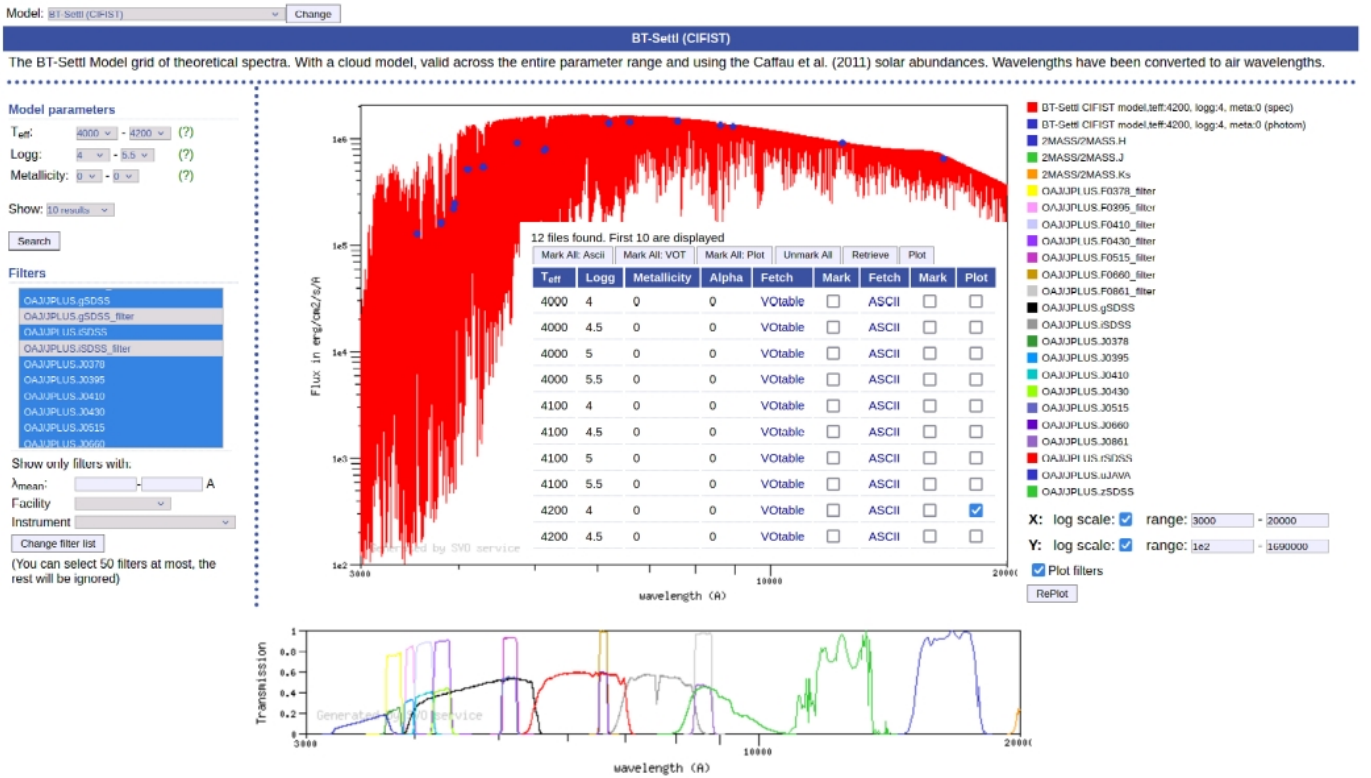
Model: BT-Settl (CIFIST) Change

BT-Settl (CIFIST)

The BT-Settl Model grid of theoretical spectra. With a cloud model, valid across the entire parameter range and using the Caffau et al. (2011) solar abundances. Wavelengths have been converted to air wavelengths.

Model parameters

$T_{eff}$: 4000 - 4200 (?)
Logg: 4 - 5.5 (?)
Metallicity: 0 - 0 (?)

Show: 10 results

Search

Filters

OAJ/JPLUS.gSDSS
OAJ/JPLUS.gSDSS_filter
OAJ/JPLUS.iSDSS
OAJ/JPLUS.iSDSS_filter
OAJ/JPLUS.J0378
OAJ/JPLUS.J0395
OAJ/JPLUS.J0410
OAJ/JPLUS.J0430
OAJ/JPLUS.J0515
OAJ/JPLUS.J0660

Show only filters with:
$\lambda_{mean}$: - A
Facility
Instrument
Change filter list
(You can select 50 filters at most, the rest will be ignored)

1e6
1e5
1e4
1e3
1e2
Flux in erg/cm2/s/A
3000 10000 20000
wavelength (A)
Generated by SVO service

12 files found. First 10 are displayed
Mark All: Ascii | Mark All: VOT | Mark All: Plot | Unmark All | Retrieve | Plot

| $T_{eff}$ | Logg | Metallicity | Alpha | Fetch | Mark | Fetch | Mark | Plot |
|---|---|---|---|---|---|---|---|---|
| 4000 | 4 | 0 | 0 | VOtable | | ASCII | | |
| 4000 | 4.5 | 0 | 0 | VOtable | | ASCII | | |
| 4000 | 5 | 0 | 0 | VOtable | | ASCII | | |
| 4000 | 5.5 | 0 | 0 | VOtable | | ASCII | | |
| 4100 | 4 | 0 | 0 | VOtable | | ASCII | | |
| 4100 | 4.5 | 0 | 0 | VOtable | | ASCII | | |
| 4100 | 5 | 0 | 0 | VOtable | | ASCII | | |
| 4100 | 5.5 | 0 | 0 | VOtable | | ASCII | | |
| 4200 | 4 | 0 | 0 | VOtable | | ASCII | | ✓ |
| 4200 | 4.5 | 0 | 0 | VOtable | | ASCII | | |

BT-Settl CIFIST model,teff:4200, logg:4, meta:0 (spec)
BT-Settl CIFIST model,teff:4200, logg:4, meta:0 (photom)
2MASS/2MASS.H
2MASS/2MASS.J
2MASS/2MASS.Ks
OAJ/JPLUS.F0378_filter
OAJ/JPLUS.F0395_filter
OAJ/JPLUS.F0410_filter
OAJ/JPLUS.F0430_filter
OAJ/JPLUS.F0515_filter
OAJ/JPLUS.F0660_filter
OAJ/JPLUS.F0861_filter
OAJ/JPLUS.gSDSS
OAJ/JPLUS.iSDSS
OAJ/JPLUS.J0378
OAJ/JPLUS.J0395
OAJ/JPLUS.J0410
OAJ/JPLUS.J0430
OAJ/JPLUS.J0515
OAJ/JPLUS.J0660
OAJ/JPLUS.J0861
OAJ/JPLUS.rSDSS
OAJ/JPLUS.uJAVA
OAJ/JPLUS.zSDSS

X: log scale: ✓ range: 3000 - 20000
Y: log scale: ✓ range: 1e2 - 1690000
✓ Plot filters
RePlot

1
0.8
0.6
0.4
0.2
0
Transmission
Generated by SVO service
3000 10000 20000
wavelength (A)